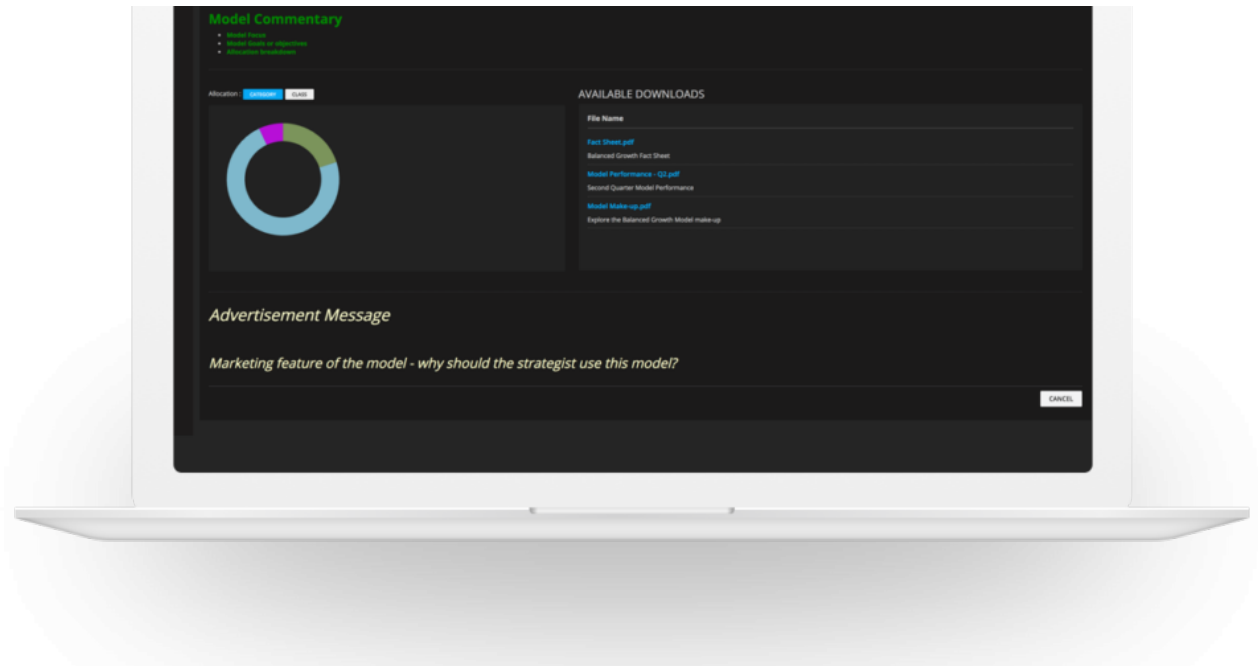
Model Commentary

- Model Focus
- Model Goals or objectives
- Allocation breakdown

Allocation : CATEGORY CLASS

AVAILABLE DOWNLOADS

File Name

Fact Sheet.pdf
Balanced Growth Fact Sheet

Model Performance - Q2.pdf
Second Quarter Model Performance

Model Make-up.pdf
Explore the Balanced Growth Model make-up

Advertisement Message

Marketing feature of the model - why should the strategist use this model?

CANCEL